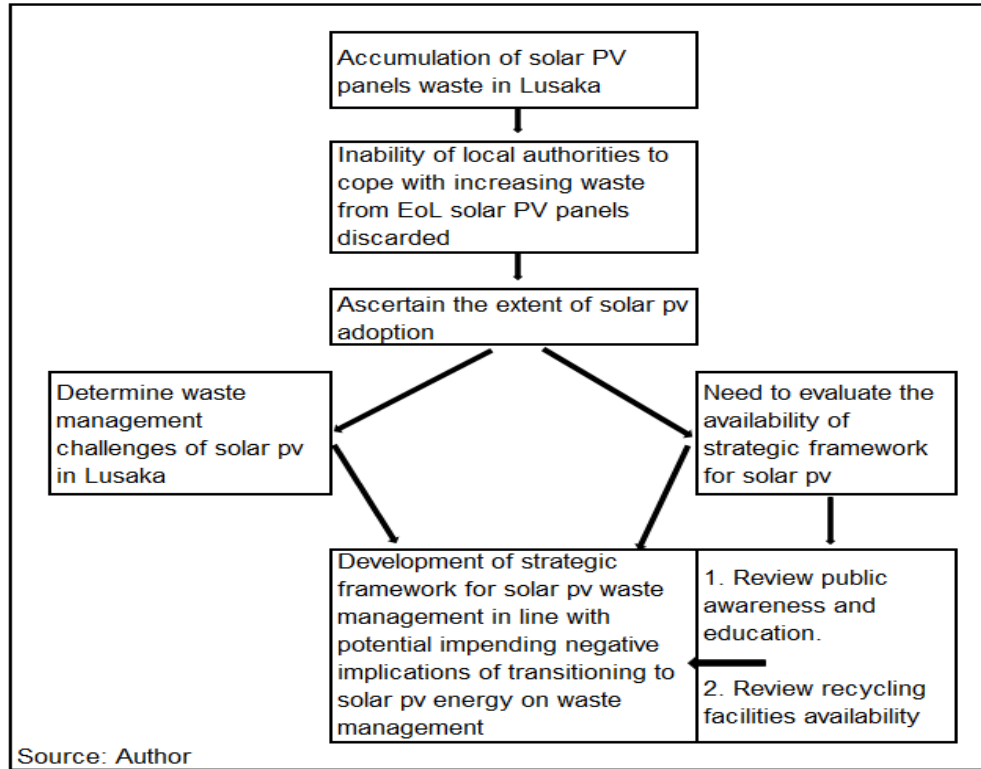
Accumulation of solar PV panels waste in Lusaka

Inability of local authorities to cope with increasing waste from EoL solar PV panels discarded

Ascertain the extent of solar pv adoption

Determine waste management challenges of solar pv in Lusaka

Need to evaluate the availability of strategic framework for solar pv

Development of strategic framework for solar pv waste management in line with potential impending negative implications of transitioning to solar pv energy on waste management

1. Review public awareness and education.

2. Review recycling facilities availability

Source: Author